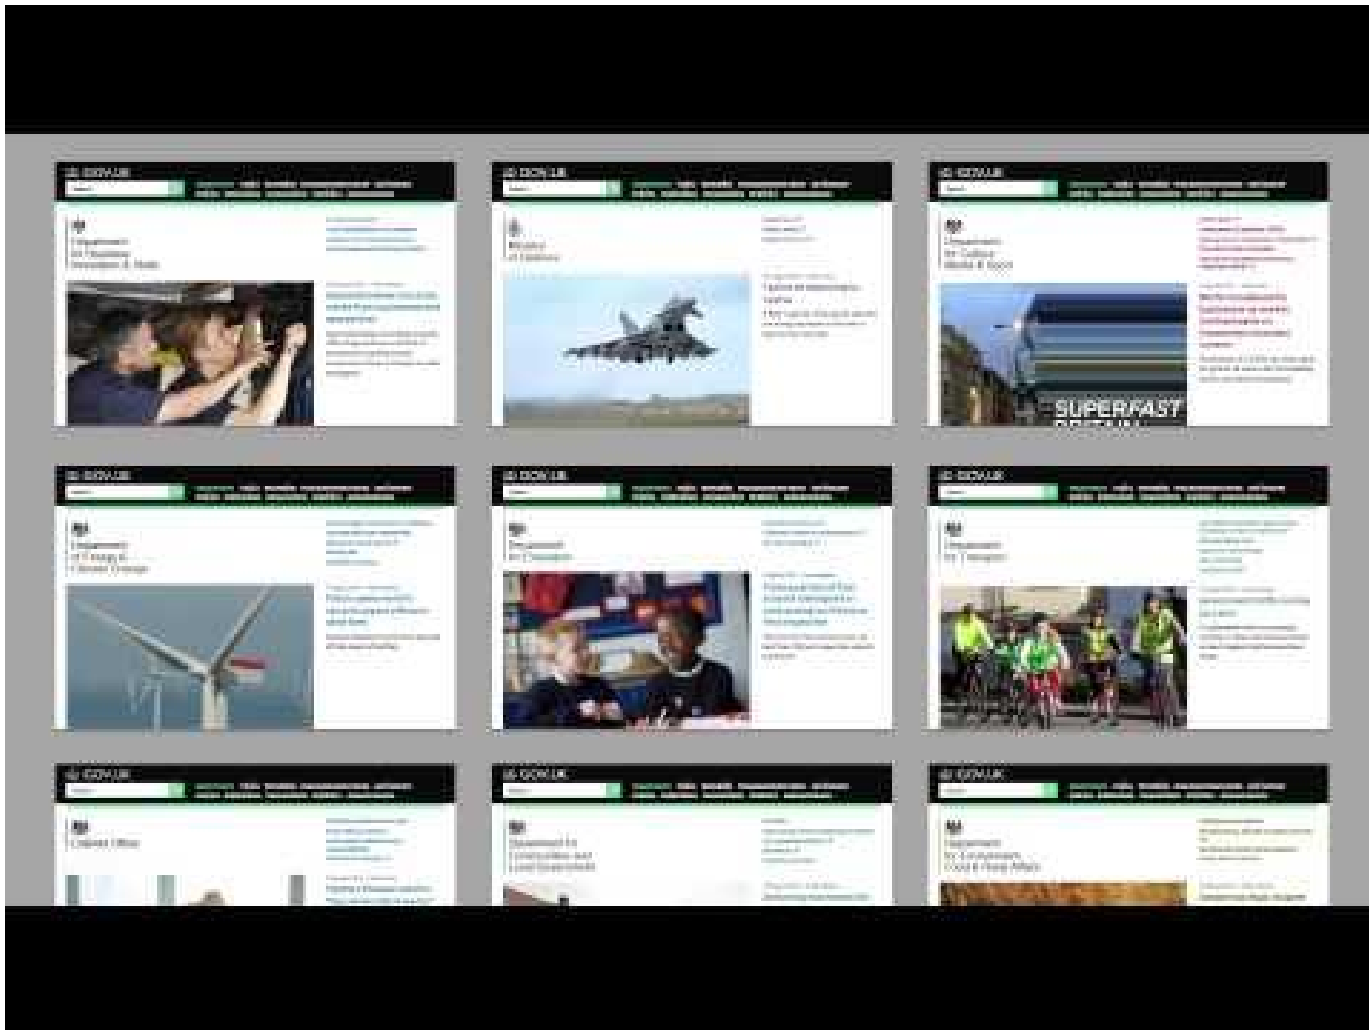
GOV.UK

Department for Business Innovation & Skills

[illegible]

GOV.UK

Ministry of Defence

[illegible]

GOV.UK

Department for Culture Media & Sport

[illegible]

SUPERFAST BRITAIN

GOV.UK

Department of Energy & Climate Change

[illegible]

GOV.UK

Department for Education

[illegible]

GOV.UK

Department for Transport

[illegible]

GOV.UK

Cabinet Office

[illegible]

GOV.UK

Department for Communities and Local Government

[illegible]

GOV.UK

Department for Environment Food & Rural Affairs

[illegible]